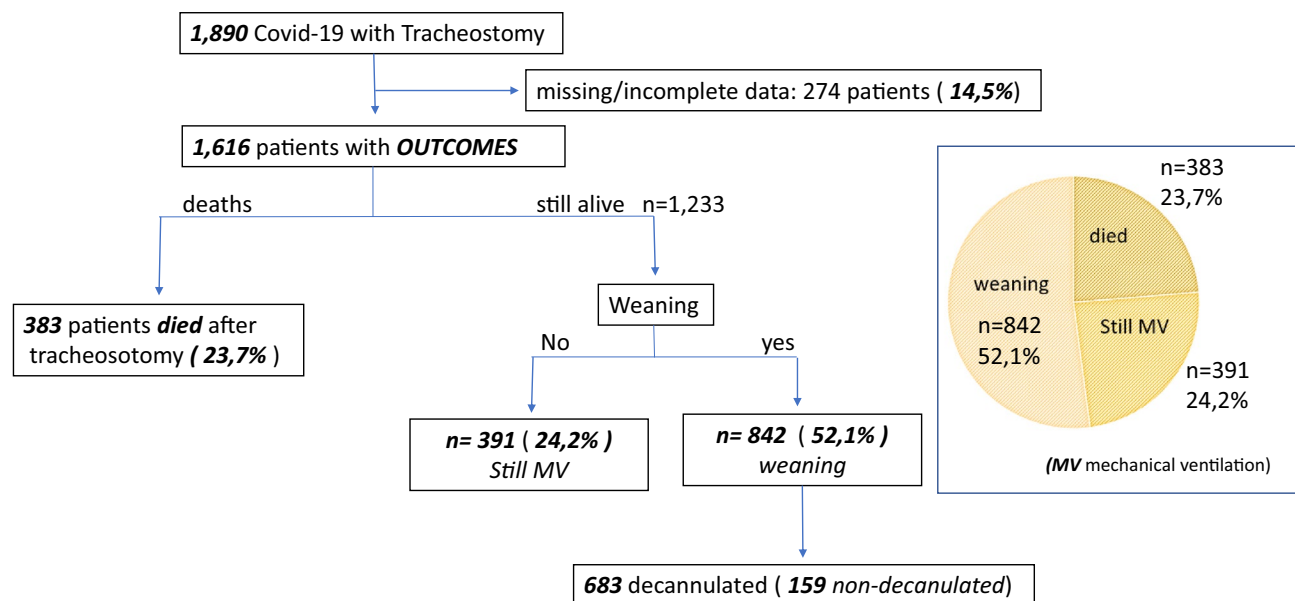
1,890 Covid-19 with Tracheostomy

missing/incomplete data: 274 patients ( 14,5%)

1,616 patients with OUTCOMES

deaths

still alive n=1,233

383 patients died after tracheosotomy ( 23,7% )

Weaning

No

yes

n= 391 ( 24,2% ) Still MV

n= 842 ( 52,1% ) weaning

683 decannulated ( 159 non-decanulated)

n=383
23,7%

died

weaning

n=842
52,1%

Still MV

n=391
24,2%

(MV mechanical ventilation)